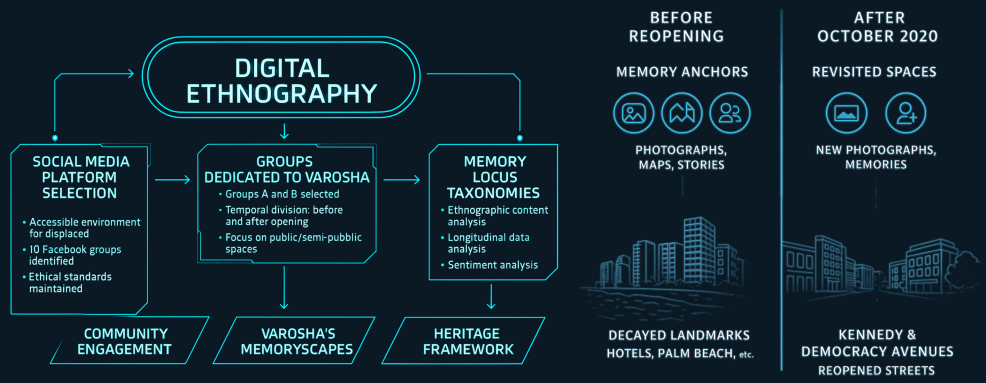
DIGITAL ETHNOGRAPHY

SOCIAL MEDIA PLATFORM SELECTION
• Accessible environment for displaced
• 10 Facebook groups identified
• Ethical standards maintained

GROUPS DEDICATED TO VAROSHA
• Groups A and B selected
• Temporal division: before and after opening
• Focus on public/semi-public spaces

MEMORY LOCUS TAXONOMIES
• Ethnographic content analysis
• Longitudinal data analysis
• Sentiment analysis

COMMUNITY ENGAGEMENT

VAROSHA'S MEMORYSCAPES

HERITAGE FRAMEWORK

BEFORE REOPENING

MEMORY ANCHORS

PHOTOGRAPHS, MAPS, STORIES

DECAYED LANDMARKS
HOTELS, PALM BEACH, etc.

AFTER OCTOBER 2020

REVISITED SPACES

NEW PHOTOGRAPHS, MEMORIES

KENNEDY & DEMOCRACY AVENUES
REOPENED STREETS